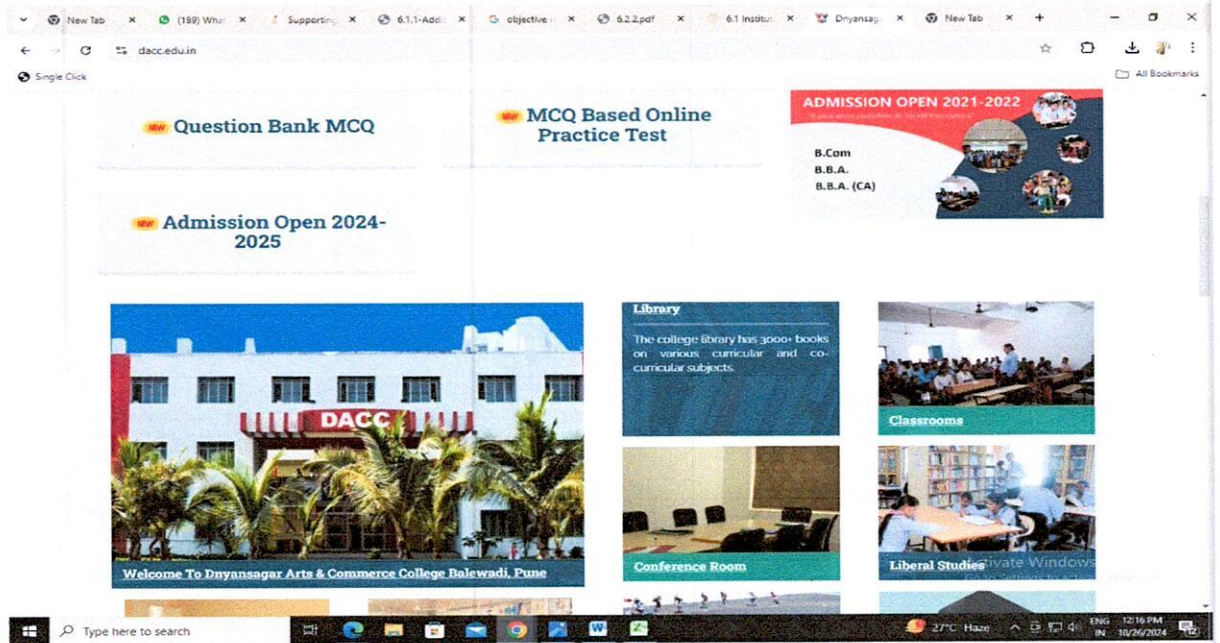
New Tab ×
(189) What ×
Supporting ×
6.1.1-Addi ×
objective ×
6.2.2.pdf ×
6.1 Institu ×
Dnyansag ×
New Tab ×
+

dacc.edu.in

Single Click

All Bookmarks

NEW Question Bank MCQ

NEW MCQ Based Online Practice Test

ADMISSION OPEN 2021-2022
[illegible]
B.Com
B.B.A.
B.B.A. (CA)

NEW Admission Open 2024-2025

DACC

Welcome To Dnyansagar Arts & Commerce College Balewadi, Pune

Library
The college library has 3000+ books on various curricular and co-curricular subjects.

Classrooms

Conference Room

Liberal Studies

Activate Windows
Go to Settings to activate Windows.

Type here to search

27°C Haze
ENG IN
12:16 PM
10/26/2024
12